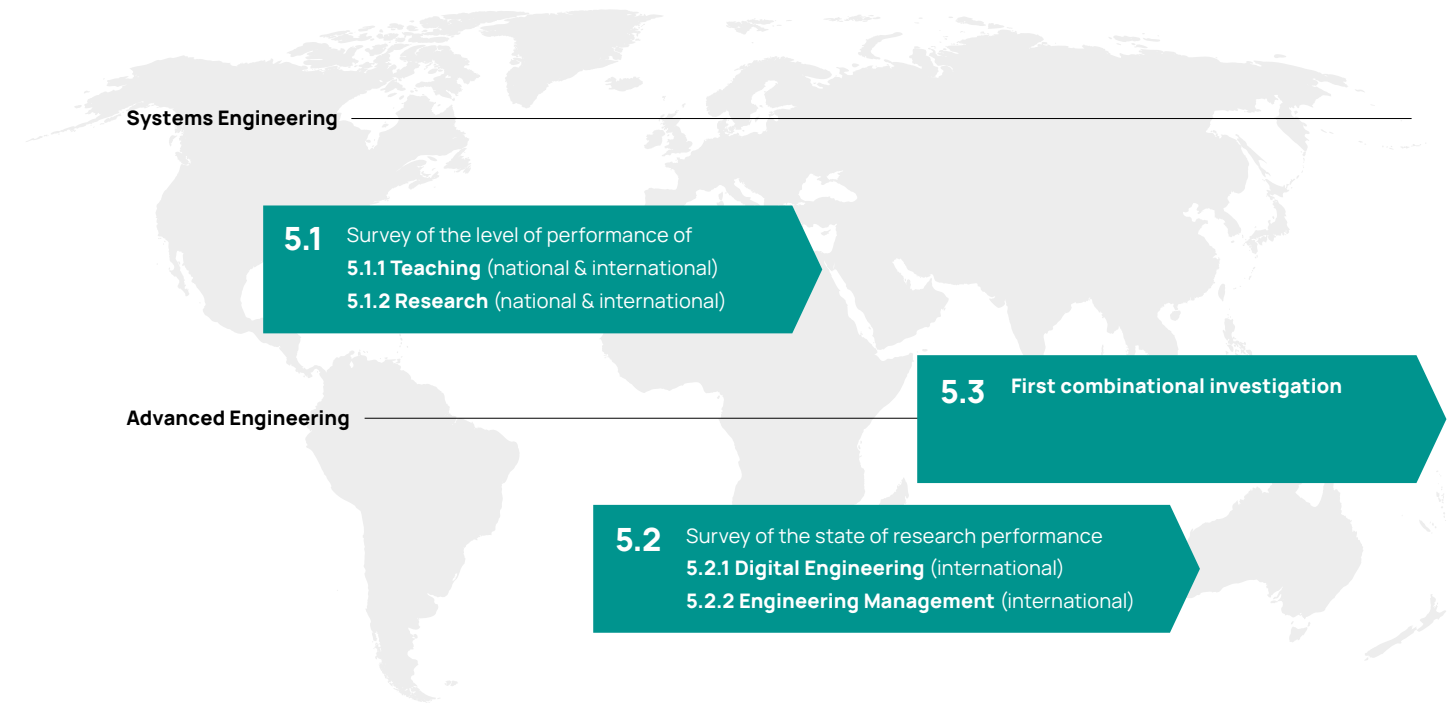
Systems Engineering

5.1 Survey of the level of performance of
5.1.1 Teaching (national & international)
5.1.2 Research (national & international)

5.3 First combinational investigation

Advanced Engineering

5.2 Survey of the state of research performance
5.2.1 Digital Engineering (international)
5.2.2 Engineering Management (international)